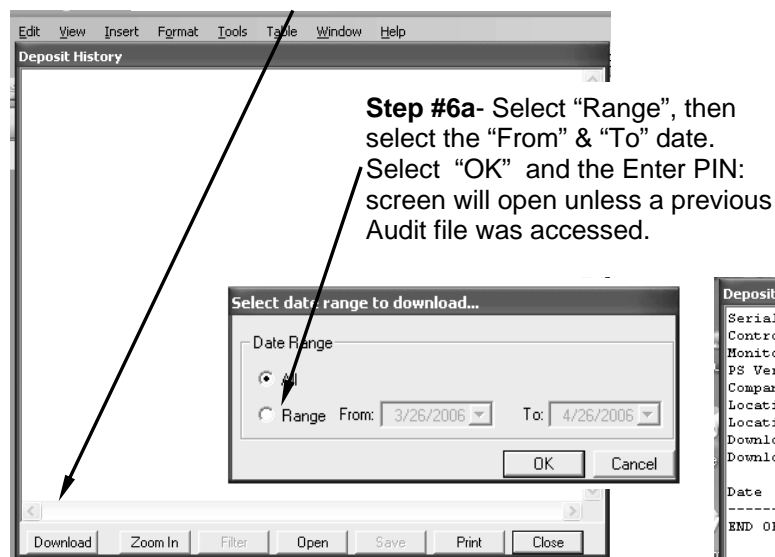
Edit View Insert Format Tools Table Window Help

Deposit History

Step #6a- Select “Range”, then select the “From” & “To” date. Select “OK” and the Enter PIN: screen will open unless a previous Audit file was accessed.

Select date range to download...

Date Range

All

Range From: 3/26/2006 To: 4/26/2006

OK Cancel

Download Zoom In Filter Open Save Print Close

Deposit

Serial
Contro
Monito
PS Ver
Compan
Locati
Locati
Downlo
Downlo

Date
-----
END OF